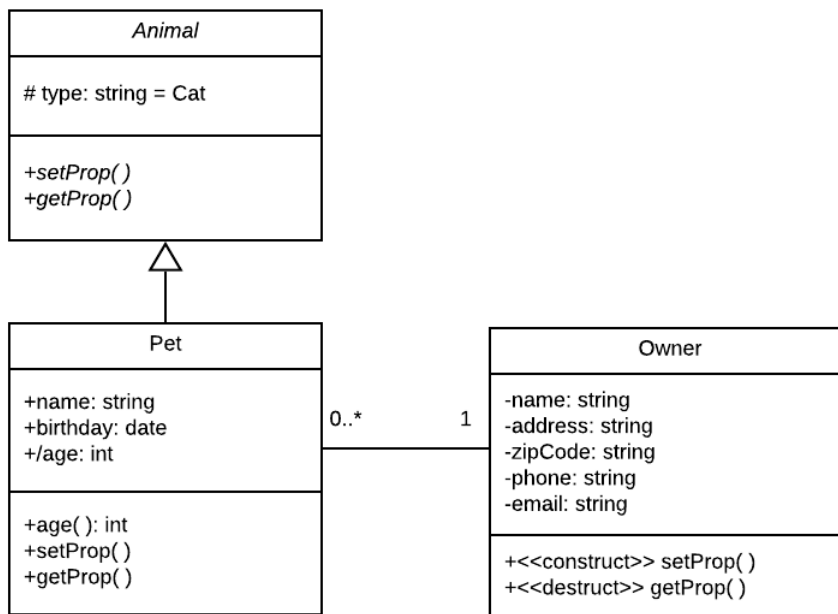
Animal

# type: string = Cat

+setProp( )
+getProp( )

Pet

+name: string
+birthday: date
+/age: int

+age( ): int
+setProp( )
+getProp( )

0..*

1

Owner

-name: string
-address: string
-zipCode: string
-phone: string
-email: string

+<<construct>> setProp( )
+<<destruct>> getProp( )